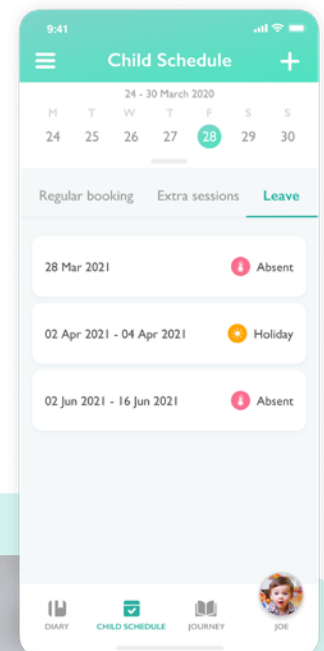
9:41

Child Schedule

24 - 30 March 2020

| M | T | W | T | F | S | S |
|---|---|---|---|---|---|---|
| 24 | 25 | 26 | 27 | 28 | 29 | 30 |

Regular booking Extra sessions Leave

28 Mar 2021 Absent

02 Apr 2021 - 04 Apr 2021 Holiday

02 Jun 2021 - 16 Jun 2021 Absent

DIARY CHILD SCHEDULE JOURNEY JOE